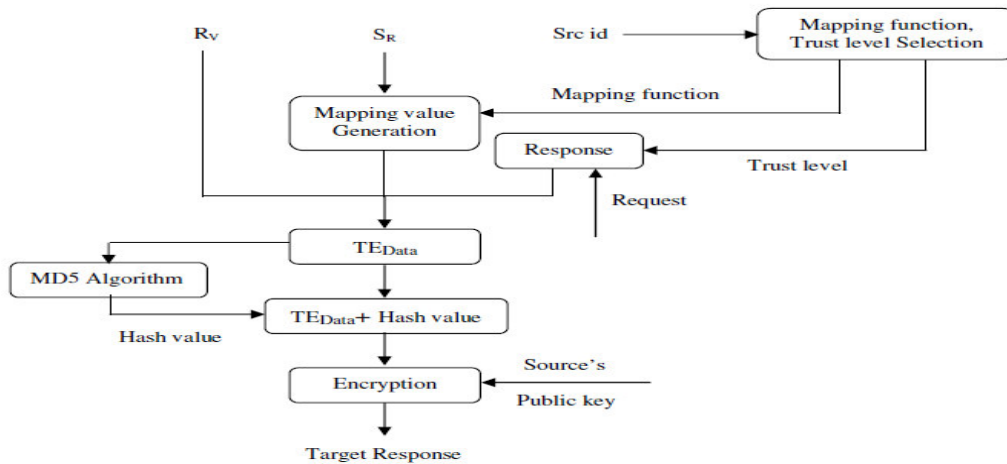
$R_V$

$S_R$

Src id

Mapping function, Trust level Selection

Mapping function

Mapping value Generation

Response

Trust level

Request

$TE_{Data}$

MD5 Algorithm

$TE_{Data}$+ Hash value

Hash value

Source's

Encryption

Public key

Target Response